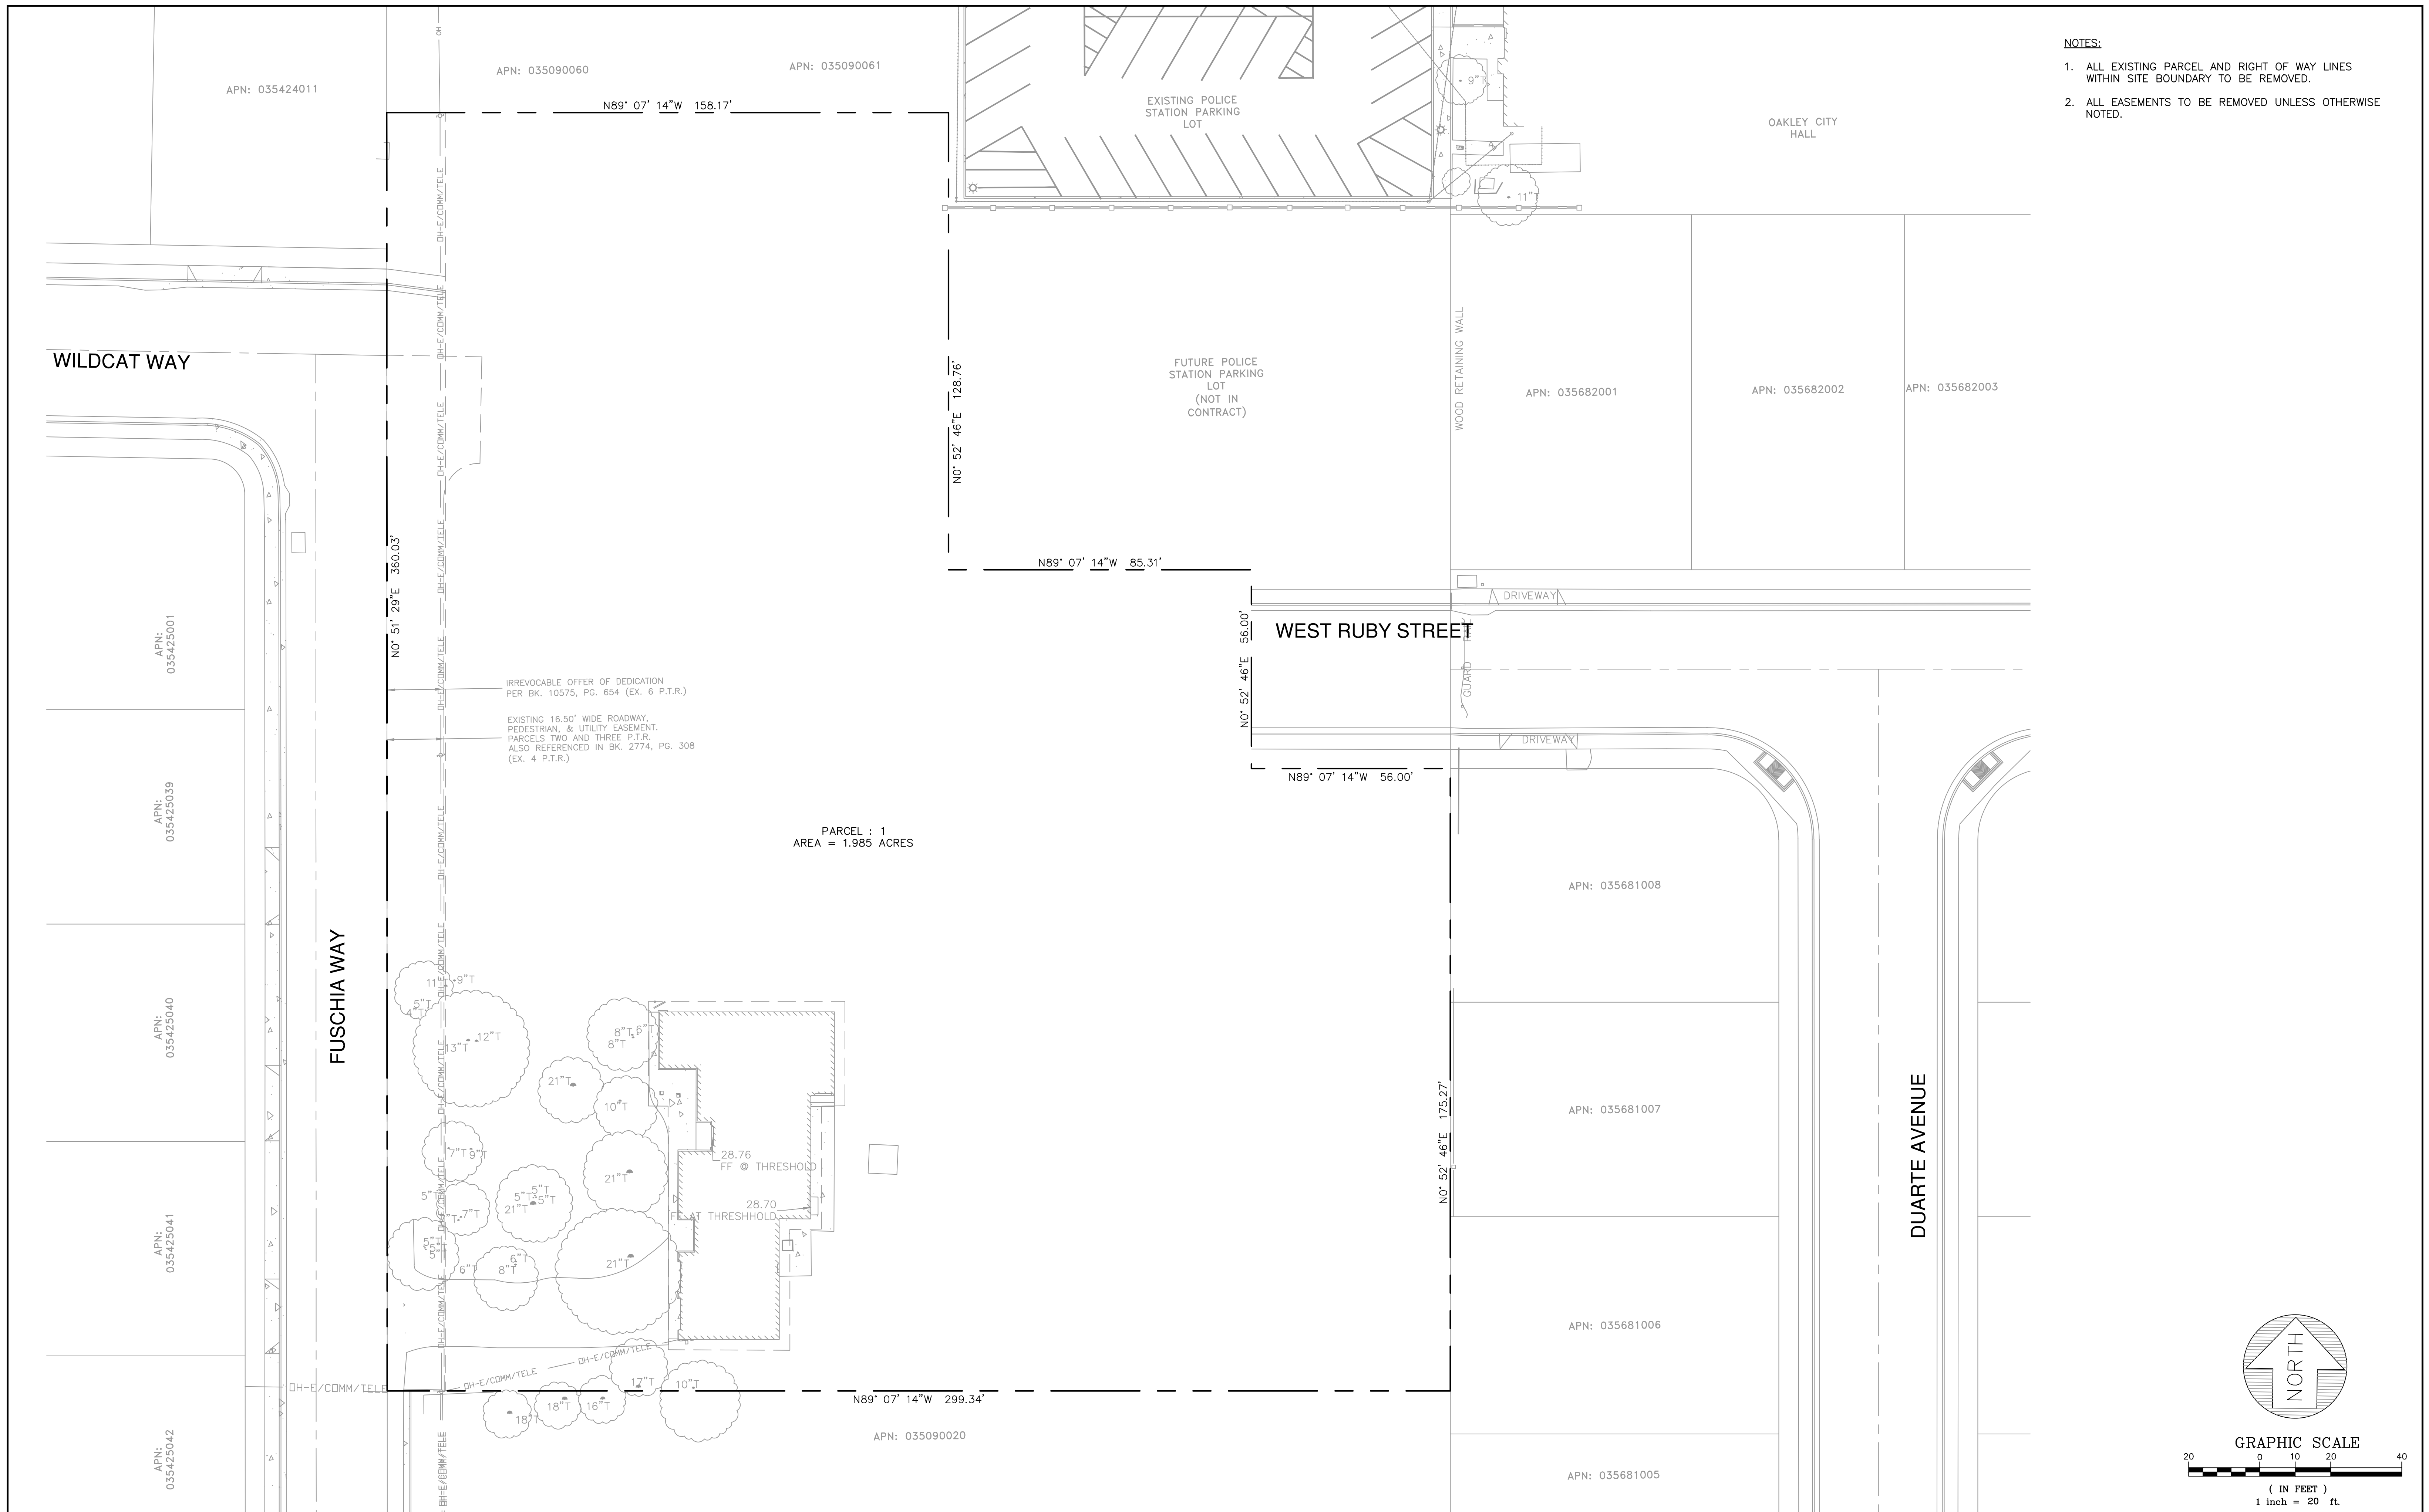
NOTES:

1. ALL EXISTING PARCEL AND RIGHT OF WAY LINES WITHIN SITE BOUNDARY TO BE REMOVED.

2. ALL EASEMENTS TO BE REMOVED UNLESS OTHERWISE NOTED.

APN: 035424011

APN: 035090060

APN: 035090061

N89° 07' 14"W 158.17'

EXISTING POLICE STATION PARKING LOT

9"

11"

OAKLEY CITY HALL

WILDCAT WAY

FUTURE POLICE STATION PARKING LOT (NOT IN CONTRACT)

N0° 52' 46"E 128.76'

WOOD RETAINING WALL

APN: 035682001

APN: 035682002

APN: 035682003

N0° 51' 29"E 360.03'

N89° 07' 14"W 85.31'

DRIVEWAY

56.00'

WEST RUBY STREET

N0° 52' 46"E

GUARD

DRIVEWAY

N89° 07' 14"W 56.00'

IRREVOCABLE OFFER OF DEDICATION PER BK. 10575, PG. 654 (EX. 6 P.T.R.)

EXISTING 16.50' WIDE ROADWAY, PEDESTRIAN, & UTILITY EASEMENT. PARCELS TWO AND THREE P.T.R. ALSO REFERENCED IN BK. 2774, PG. 308 (EX. 4 P.T.R.)

APN: 035425001

APN: 035425039

APN: 035425040

APN: 035425041

APN: 035425042

PARCEL : 1
AREA = 1.985 ACRES

APN: 035681008

APN: 035681007

APN: 035681006

APN: 035681005

FUSCHIA WAY

DUARTE AVENUE

N0° 52' 46"E 175.27'

OH-E/COMM/TELE

11" 9"T 5"T 4"T 13"T 12"T 8"T 6"T 8"T 21"T 10"T 7"T 9"T 21"T 5"T 5"T 5"T 7"T 21"T 5"T 21"T 6"T 8"T 6"T 21"T 18"T 18"T 16"T 17"T 10"T

28.76 FF @ THRESHOLD

28.70 FF AT THRESHHOLD

N89° 07' 14"W 299.34'

APN: 035090020

NORTH

GRAPHIC SCALE

20 0 10 20 40

( IN FEET )
1 inch = 20 ft.